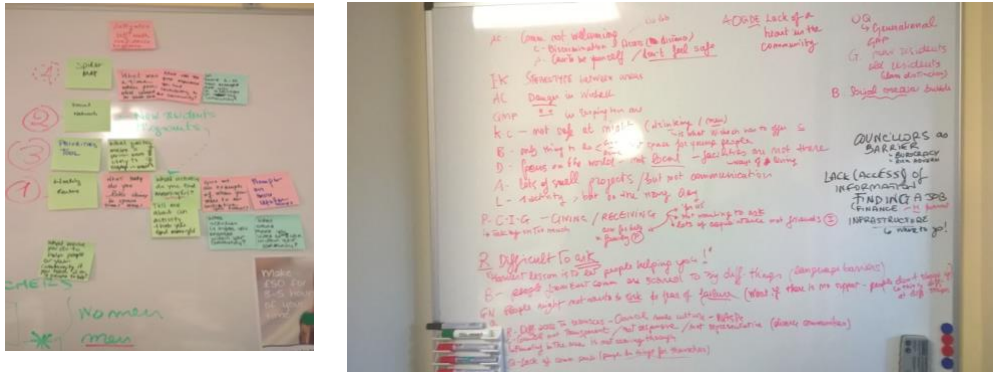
Spider Map

Local residents

new residents

Parking Tom

Healthy Centre

Women

men

AC Comm not welcoming (to do)
L - Discrimination Issues (divisions)
A - Can't be yourself / don't feel safe

AOGIE Lack of a heart in the community

UG Generational gap

G. new residents old residents

B. Social media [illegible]

IK Sensitive between areas

AC Danger in Walsall

CMP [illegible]

K.C. - not safe at night (drinking / men)

B. - only thing to do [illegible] space for young people

B. - focus on the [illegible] facilities are not there

A. - lack of small projects / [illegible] communication

L. - Identity - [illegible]

P.C.I.G. - Giving / Receiving

COUNCILLORS as BARRIER
- BUREAUCRACY
- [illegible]

LACK (ACCESS) OF INFORMATION

FINDING A JOB

FINANCE

INFRASTRUCTURE - where to go!

R. Difficult to ask

Another reason is to do people helping you!

B. - people from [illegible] to try diff. things (language barrier)

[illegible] people might not want to ask for fear of failure

B. - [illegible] services - Council, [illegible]

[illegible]

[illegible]